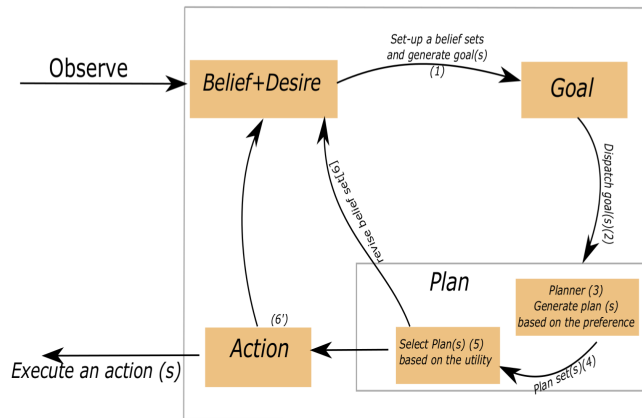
Observe

Belief+Desire

Set-up a belief sets and generate goal(s) (1)

Goal

Dispatch goal(s)(2)

revise belief sets(6)

Plan

Planner (3) Generate plan (s) based on the preference

Plan set(s)(4)

Select Plan(s) (5) based on the utility

(6')

Action

Execute an action (s)